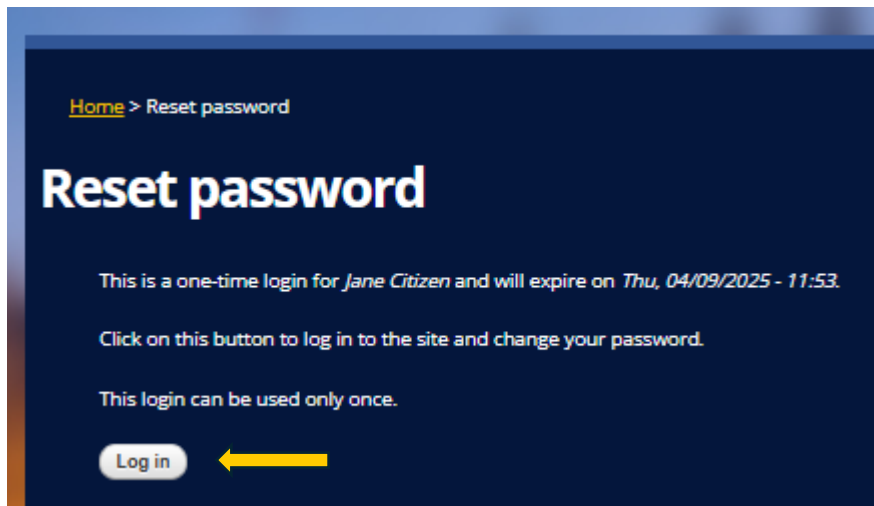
Home > Reset password

Reset password

This is a one-time login for Jane Citizen and will expire on Thu, 04/09/2025 - 11:53.

Click on this button to log in to the site and change your password.

This login can be used only once.

Log in